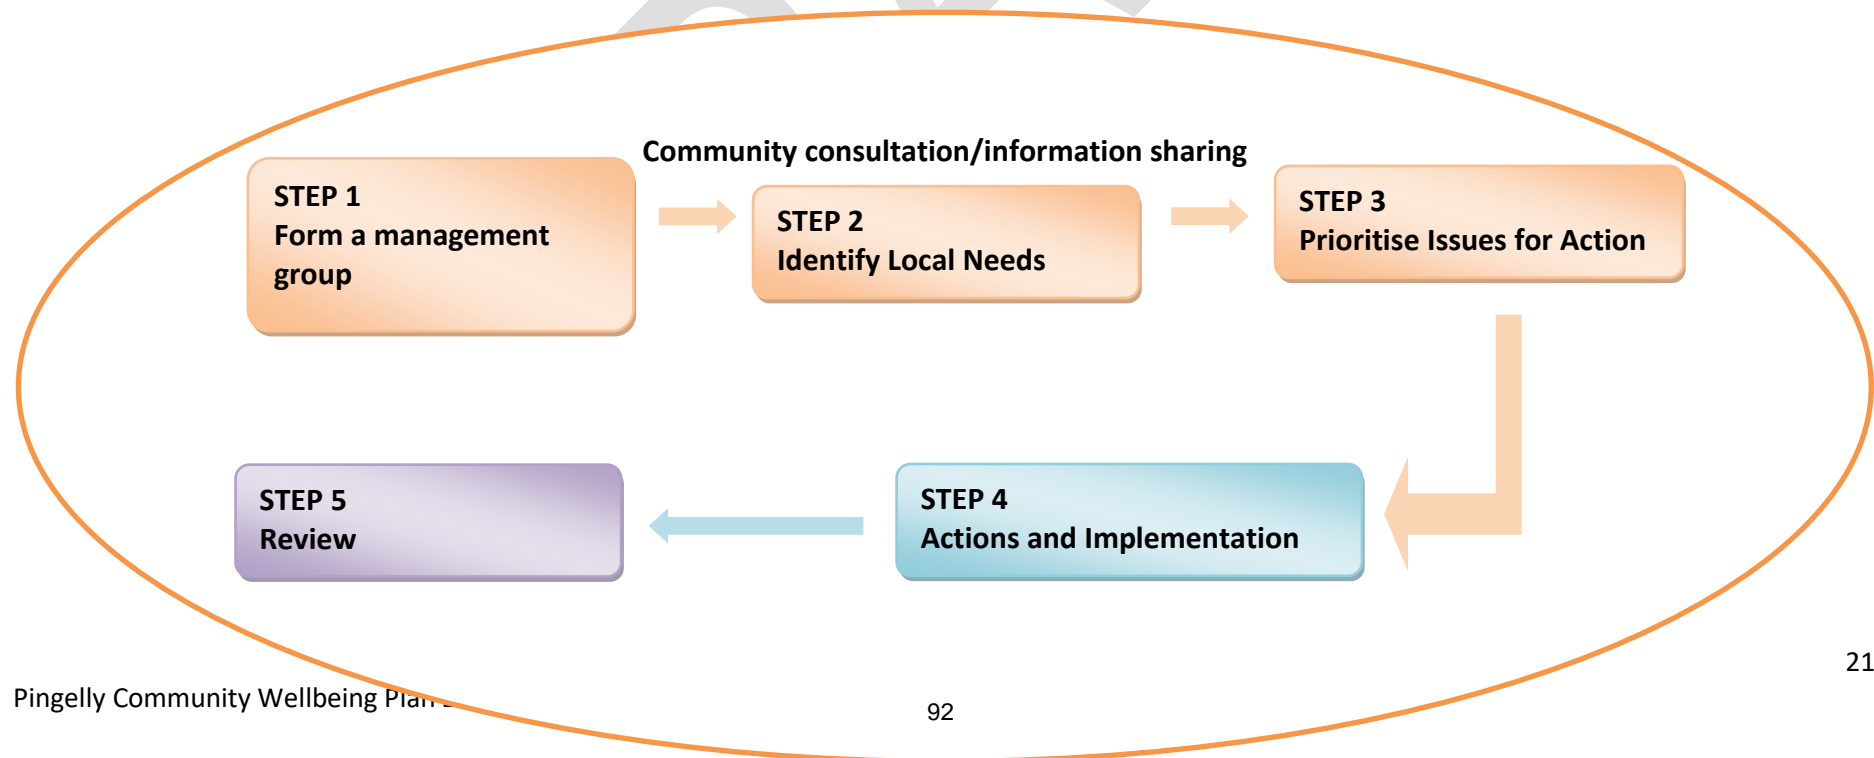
Community consultation/information sharing

STEP 1
Form a management group

STEP 2
Identify Local Needs

STEP 3
Prioritise Issues for Action

STEP 5
Review

STEP 4
Actions and Implementation

21

Pingelly Community Wellbeing Plan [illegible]

92